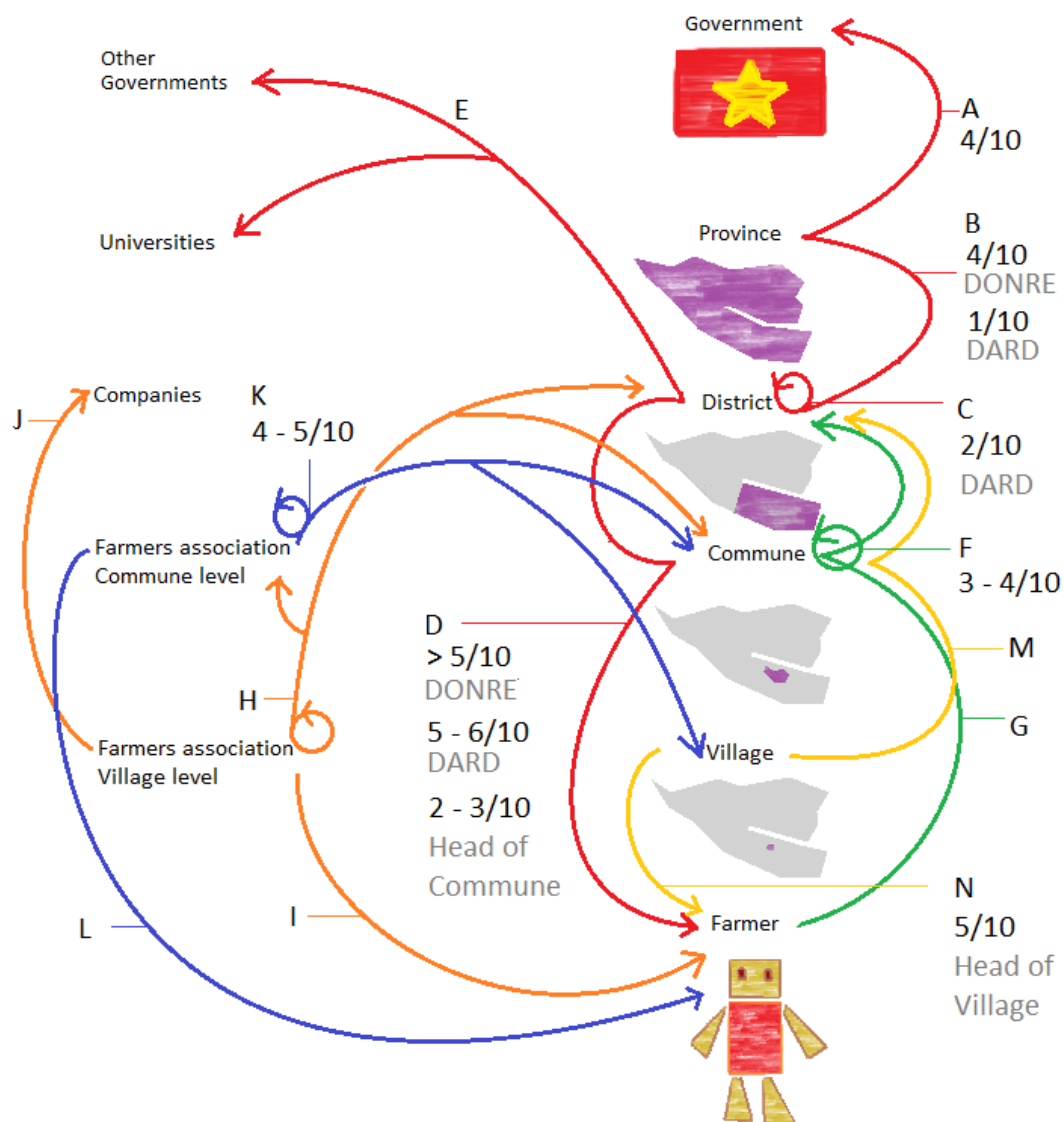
Government

Other Governments

E

A
4/10

Universities

Province

B
4/10
DONRE
1/10
DARD

Companies

K
4 - 5/10

District

C
2/10
DARD

J

Farmers association Commune level

Commune

F
3 - 4/10

D
> 5/10
DONRE
5 - 6/10
DARD
2 - 3/10
Head of Commune

M

H

Farmers association Village level

Village

G

N
5/10
Head of Village

L

I

Farmer